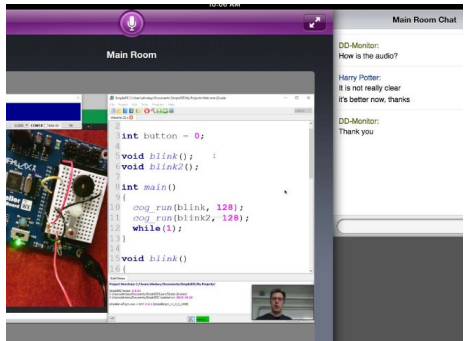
10:00 AM

Main Room

Main Room Chat

DD-Monitor:
How is the audio?

Harry Potter:
It is not really clear
it's better now, thanks

DD-Monitor:
Thank you

3 int button = 0;
4
5 void blink();
6 void blink2();
7
8 int main()
9 {
10 cog_run(blink, 128);
11 cog_run(blink2, 128);
12 while(1);
13 }
14
15 void blink()
16 {